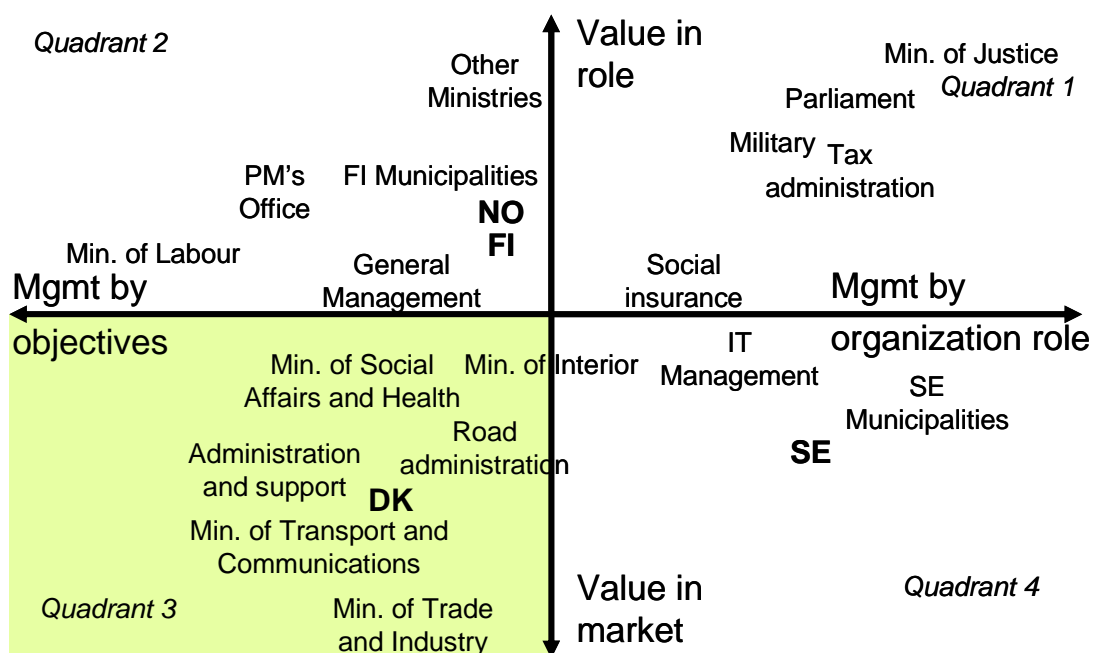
Quadrant 2

Value in role

Min. of Justice

Quadrant 1

Other Ministries

Parliament

Military

Tax administration

PM's Office

FI Municipalities

NO

FI

Min. of Labour

General Management

Social insurance

Mgmt by objectives

Mgmt by organization role

Min. of Social Affairs and Health

Min. of Interior

IT Management

SE Municipalities

Road administration

Administration and support

SE

DK

Min. of Transport and Communications

Value in market

Quadrant 4

Quadrant 3

Min. of Trade and Industry